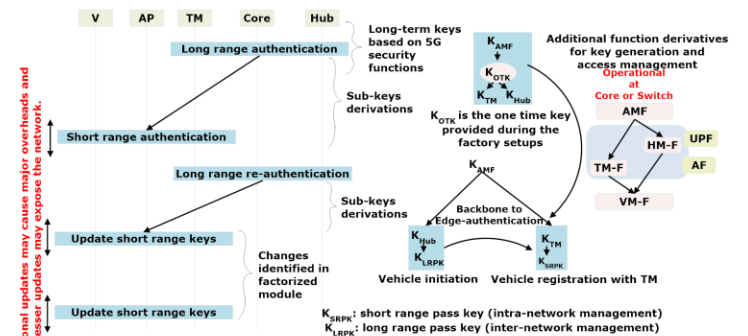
V AP TM Core Hub

Long range authentication

Long-term keys based on 5G security functions

Sub-keys derivations

Short range authentication

Long range re-authentication

Sub-keys derivations

Update short range keys

Changes identified in factorized module

Update short range keys

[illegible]onal updates may cause major overheads and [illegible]esser updates may expose the network.

Additional function derivatives for key generation and access management

$K_{AMF}$

$K_{OTK}$

$K_{TM}$ $K_{Hub}$

$K_{OTK}$ is the one time key provided during the factory setups

Operational at Core or Switch

AMF

HM-F

UPF

TM-F

AF

VM-F

$K_{AMF}$

Backbone to Edge-authentication

$K_{Hub}$

$K_{LRPK}$

$K_{TM}$

$K_{SRPK}$

Vehicle initiation

Vehicle registration with TM

$K_{SRPK}$: short range pass key (intra-network management)

$K_{LRPK}$: long range pass key (inter-network management)